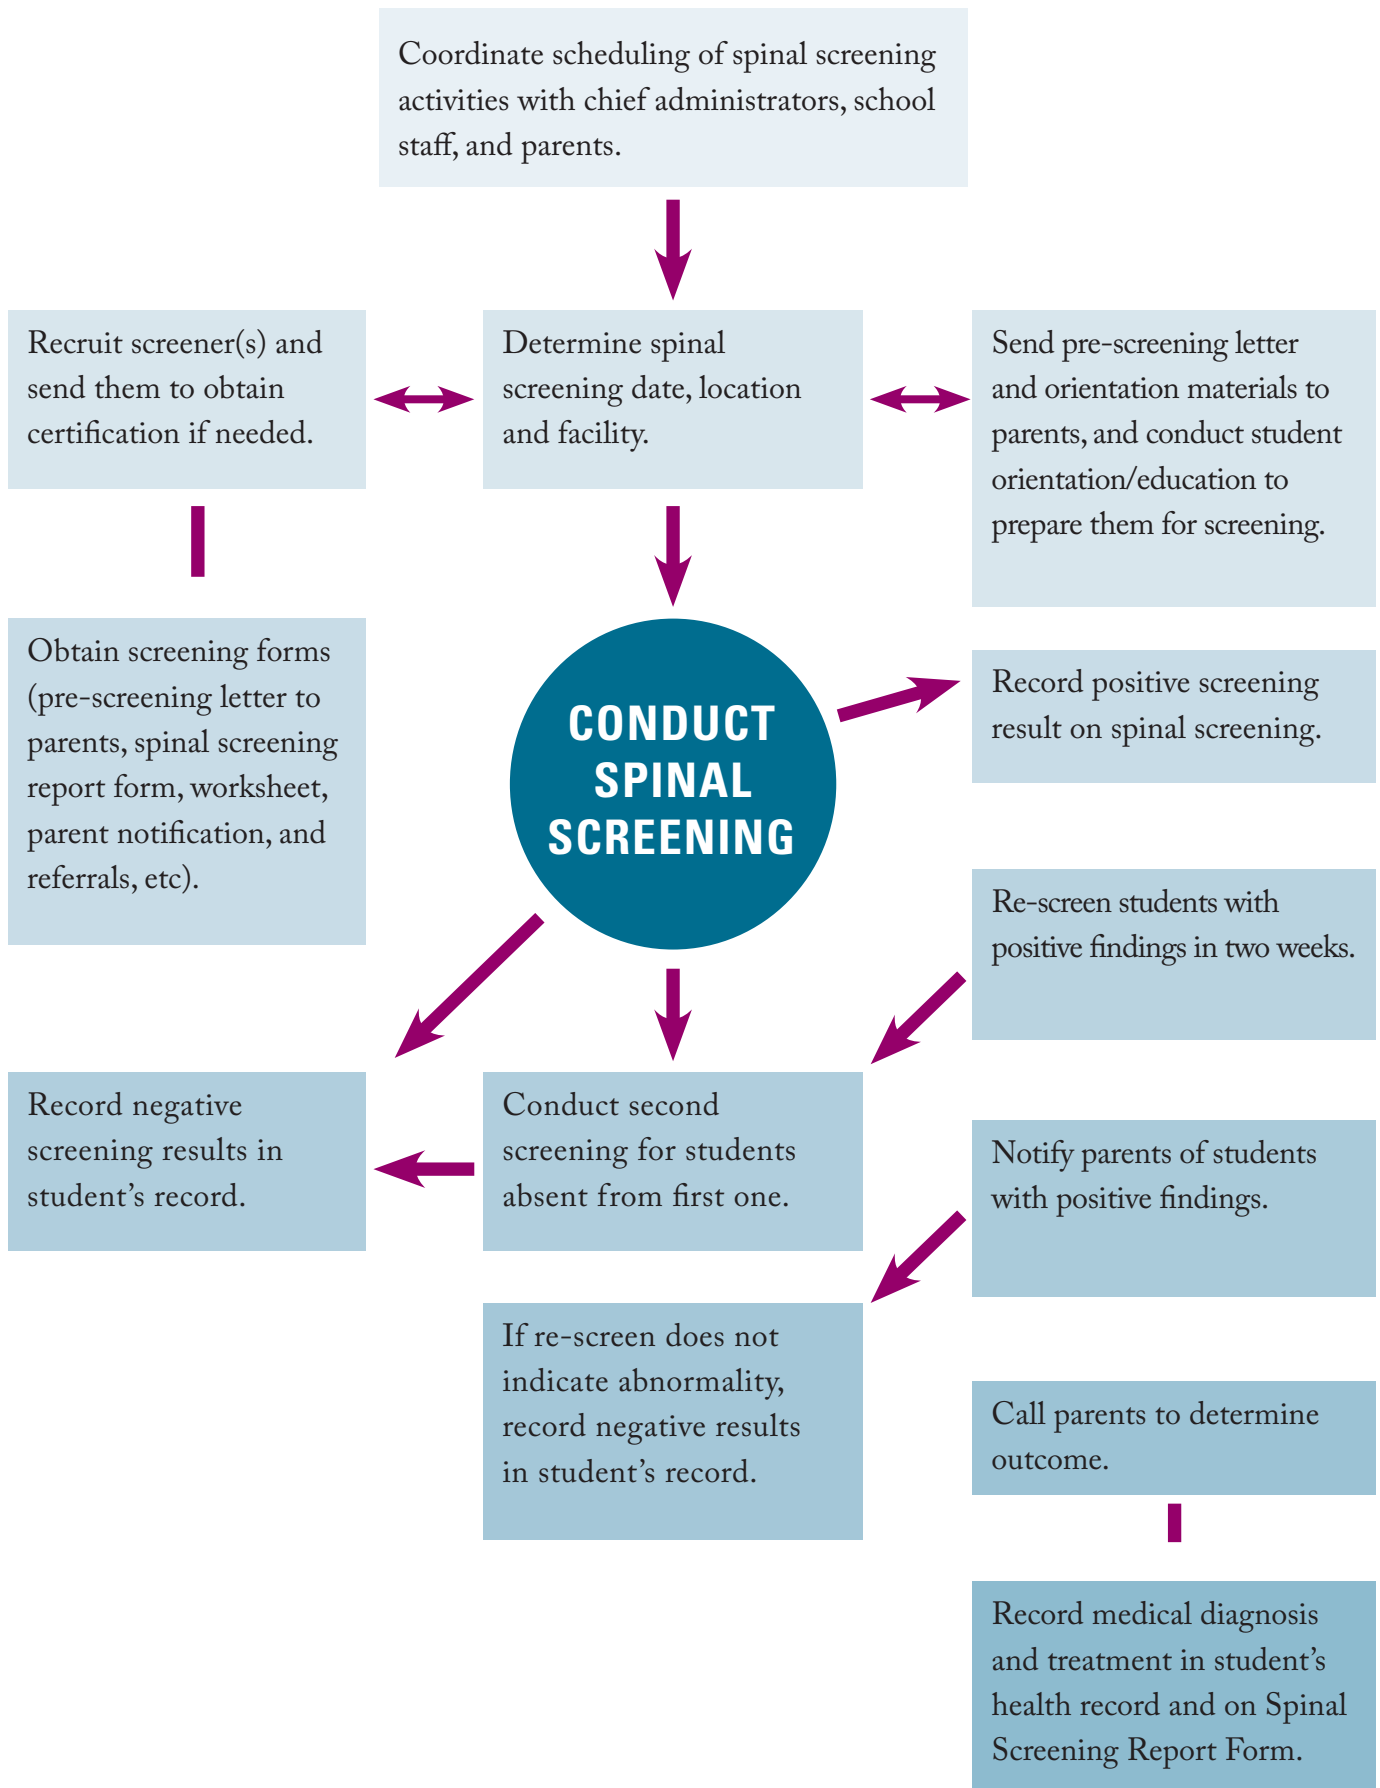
Coordinate scheduling of spinal screening activities with chief administrators, school staff, and parents.

Recruit screener(s) and send them to obtain certification if needed.

Determine spinal screening date, location and facility.

Send pre-screening letter and orientation materials to parents, and conduct student orientation/education to prepare them for screening.

Obtain screening forms (pre-screening letter to parents, spinal screening report form, worksheet, parent notification, and referrals, etc).

CONDUCT SPINAL SCREENING

Record positive screening result on spinal screening.

Re-screen students with positive findings in two weeks.

Record negative screening results in student's record.

Conduct second screening for students absent from first one.

Notify parents of students with positive findings.

If re-screen does not indicate abnormality, record negative results in student's record.

Call parents to determine outcome.

Record medical diagnosis and treatment in student's health record and on Spinal Screening Report Form.